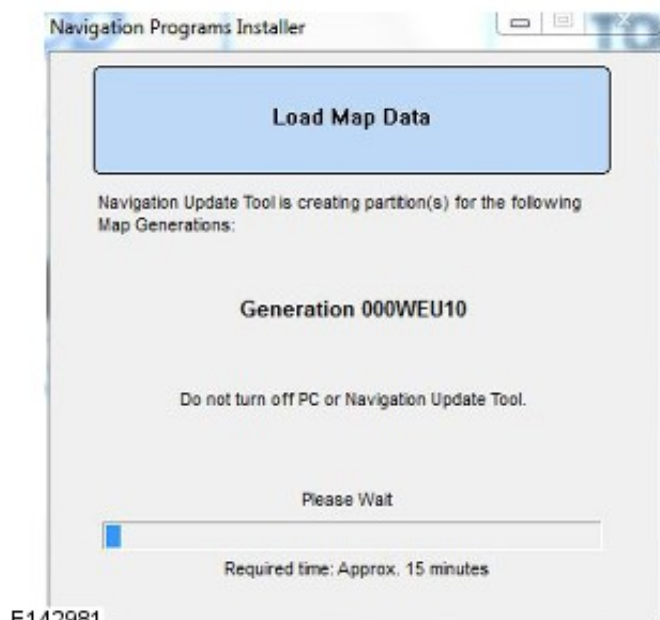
Navigation Programs Installer

Load Map Data

Navigation Update Tool is creating partition(s) for the following Map Generations:

Generation 000WEU10

Do not turn off PC or Navigation Update Tool.

Please Wait

Required time: Approx. 15 minutes

E142981